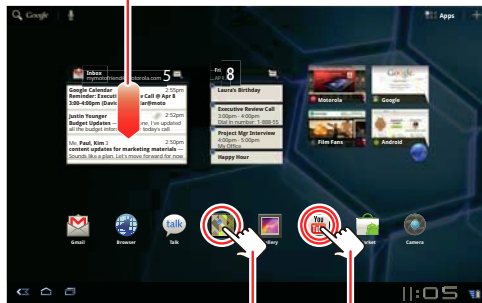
Google

Apps

Inbox
myname@mobile.motorola.com 5

Google Calendar 2:55pm
Reminder: Executive Review Call @ Apr 8 2:00-4:00pm (David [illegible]@moto

Justin Younger 2:52pm
Budget Updates – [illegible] I've updated all the budget inform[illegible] today's call

Me, Paul, Kim 3 2:50pm
content updates for marketing materials –
Sounds like a plan. Let's move forward for now

Fri
APR 8

Laura's Birthday

Executive Review Call
3:00pm - 4:00pm
Dial in number: 1-888-55

Project Mgr Interview
4:00pm - 5:00pm
My Office

Happy Hour

Motorola

Google

Film Fans

Android

Gmail

Browser

talk
Talk

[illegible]allery

You Tube

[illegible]arket

Camera

11:05